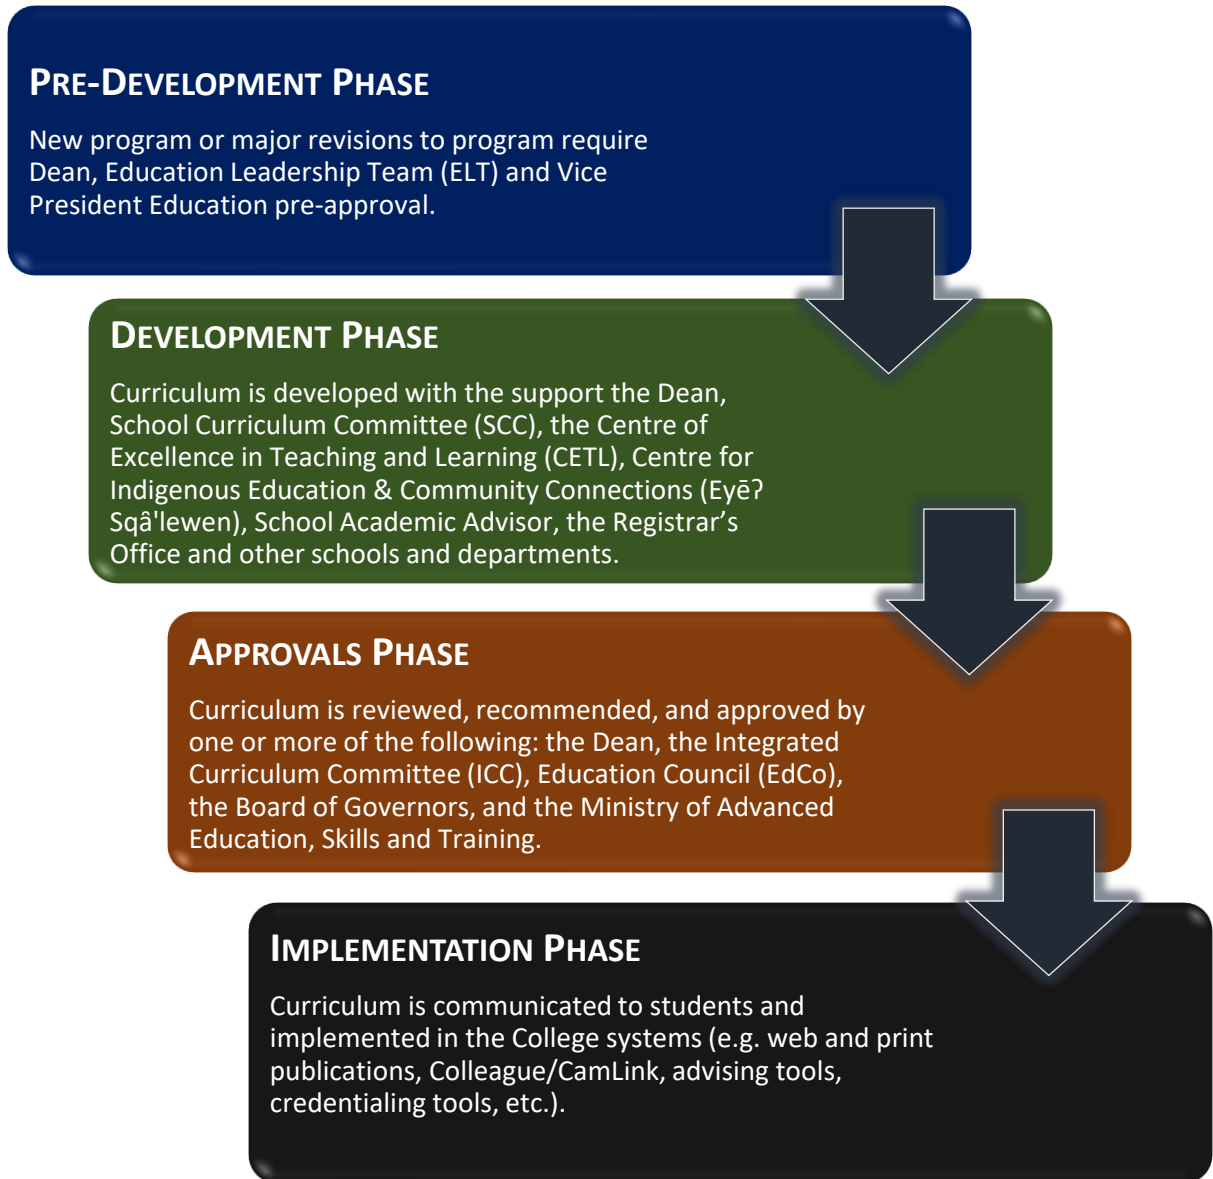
PRE-DEVELOPMENT PHASE

New program or major revisions to program require Dean, Education Leadership Team (ELT) and Vice President Education pre-approval.

DEVELOPMENT PHASE

Curriculum is developed with the support the Dean, School Curriculum Committee (SCC), the Centre of Excellence in Teaching and Learning (CETL), Centre for Indigenous Education & Community Connections (Eyēʔ Sqâ'lewen), School Academic Advisor, the Registrar's Office and other schools and departments.

APPROVALS PHASE

Curriculum is reviewed, recommended, and approved by one or more of the following: the Dean, the Integrated Curriculum Committee (ICC), Education Council (EdCo), the Board of Governors, and the Ministry of Advanced Education, Skills and Training.

IMPLEMENTATION PHASE

Curriculum is communicated to students and implemented in the College systems (e.g. web and print publications, Colleague/CamLink, advising tools, credentialing tools, etc.).